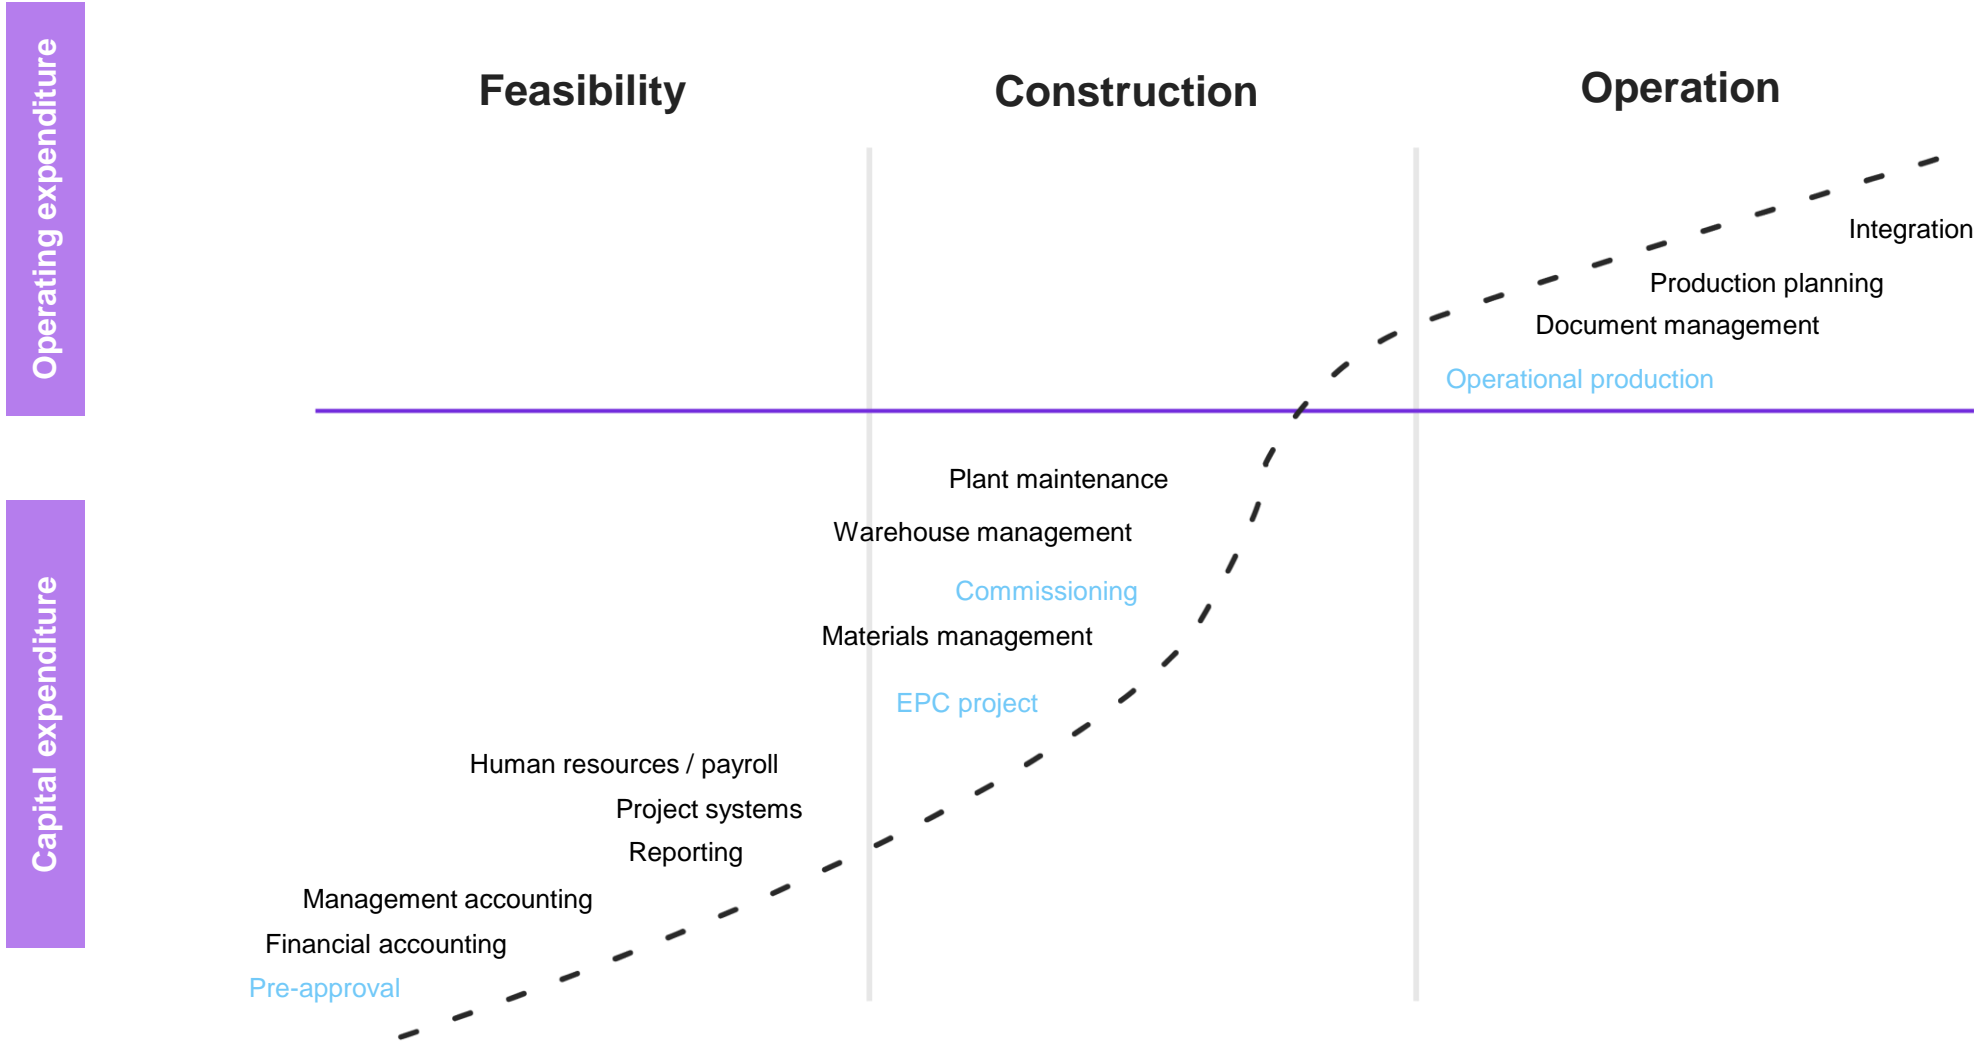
Operating expenditure

Capital expenditure

Feasibility

Construction

Operation

Integration

Production planning

Document management

Operational production

Plant maintenance

Warehouse management

Commissioning

Materials management

EPC project

Human resources / payroll

Project systems

Reporting

Management accounting

Financial accounting

Pre-approval